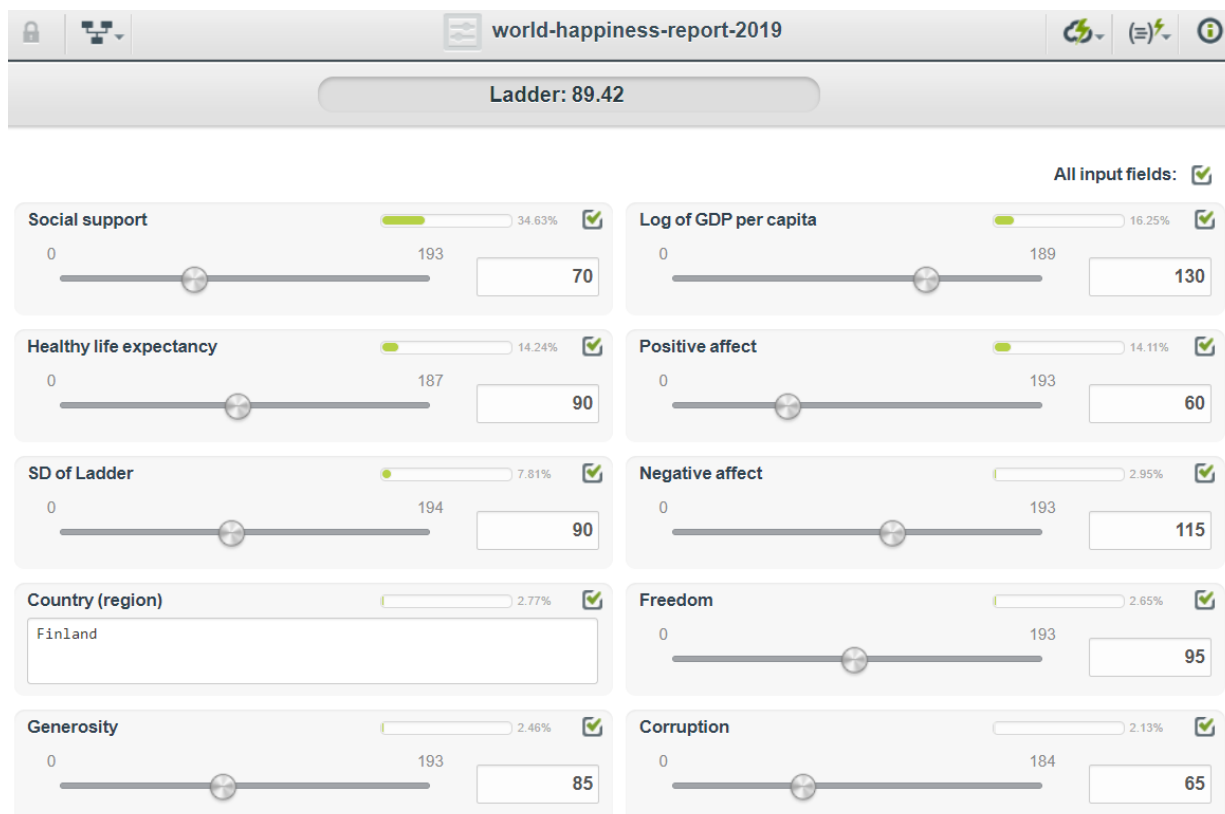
world-happiness-report-2019

Ladder: 89.42

All input fields:

Social support 34.63%
0 193
70

Log of GDP per capita 16.25%
0 189
130

Healthy life expectancy 14.24%
0 187
90

Positive affect 14.11%
0 193
60

SD of Ladder 7.81%
0 194
90

Negative affect 2.95%
0 193
115

Country (region) 2.77%
Finland

Freedom 2.65%
0 193
95

Generosity 2.46%
0 193
85

Corruption 2.13%
0 184
65